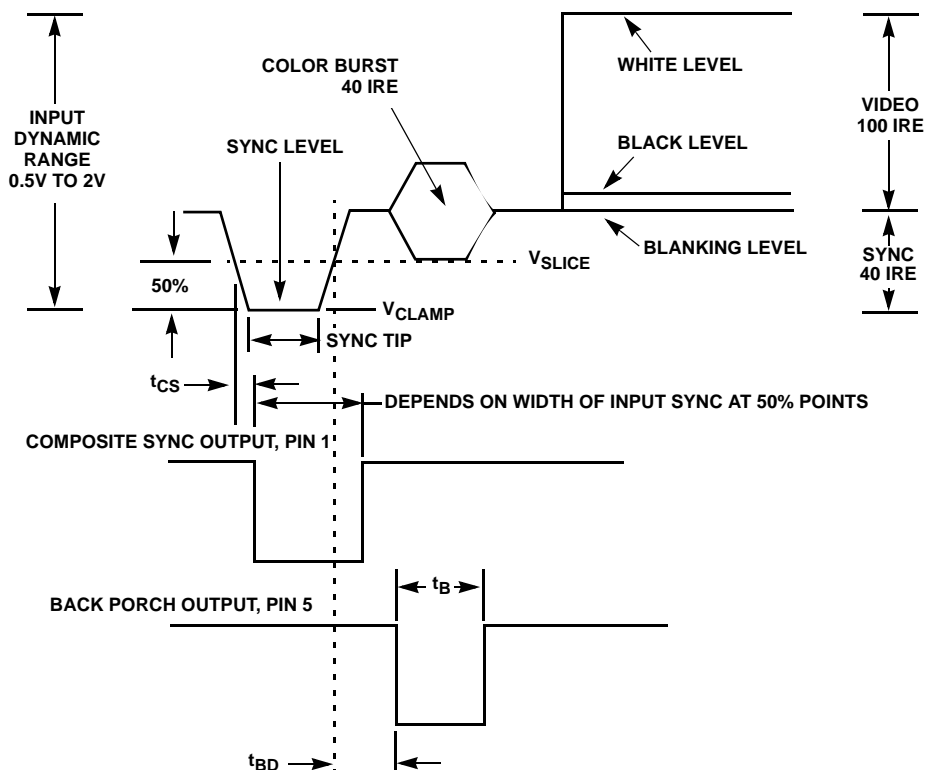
INPUT DYNAMIC RANGE 0.5V TO 2V

COLOR BURST 40 IRE

WHITE LEVEL

VIDEO 100 IRE

SYNC LEVEL

BLACK LEVEL

BLANKING LEVEL

$V_{SLICE}$

SYNC 40 IRE

50%

$V_{CLAMP}$

SYNC TIP

$t_{CS}$

DEPENDS ON WIDTH OF INPUT SYNC AT 50% POINTS

COMPOSITE SYNC OUTPUT, PIN 1

$t_B$

BACK PORCH OUTPUT, PIN 5

$t_{BD}$